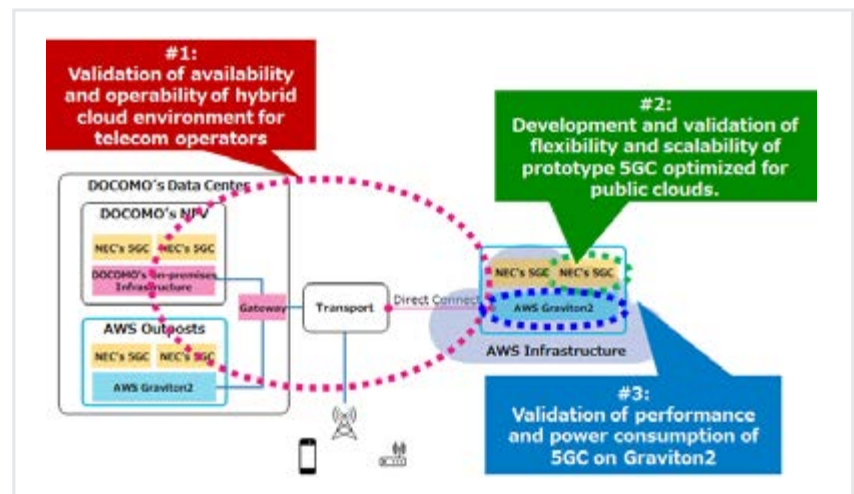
#1:
Validation of availability and operability of hybrid cloud environment for telecom operators

#2:
Development and validation of flexibility and scalability of prototype 5GC optimized for public clouds.

DOCOMO's Data Centers

DOCOMO's NFV

NEC's 5GC

NEC's 5GC

DOCOMO's On-premises Infrastructure

Gateway

Transport

Direct Connect

NEC's 5GC

NEC's 5GC

AWS Graviton2

AWS Infrastructure

AWS Outposts

NEC's 5GC

NEC's 5GC

AWS Graviton2

#3:
Validation of performance and power consumption of 5GC on Graviton2